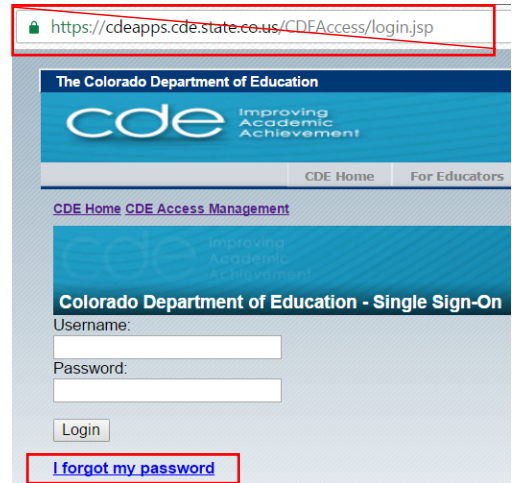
https://cdeapps.cde.state.co.us/CDEAccess/login.jsp

The Colorado Department of Education

cde Improving Academic Achievement

CDE Home For Educators

CDE Home CDE Access Management

cde Improving Academic Achievement

Colorado Department of Education - Single Sign-On

Username:

Password:

Login

I forgot my password